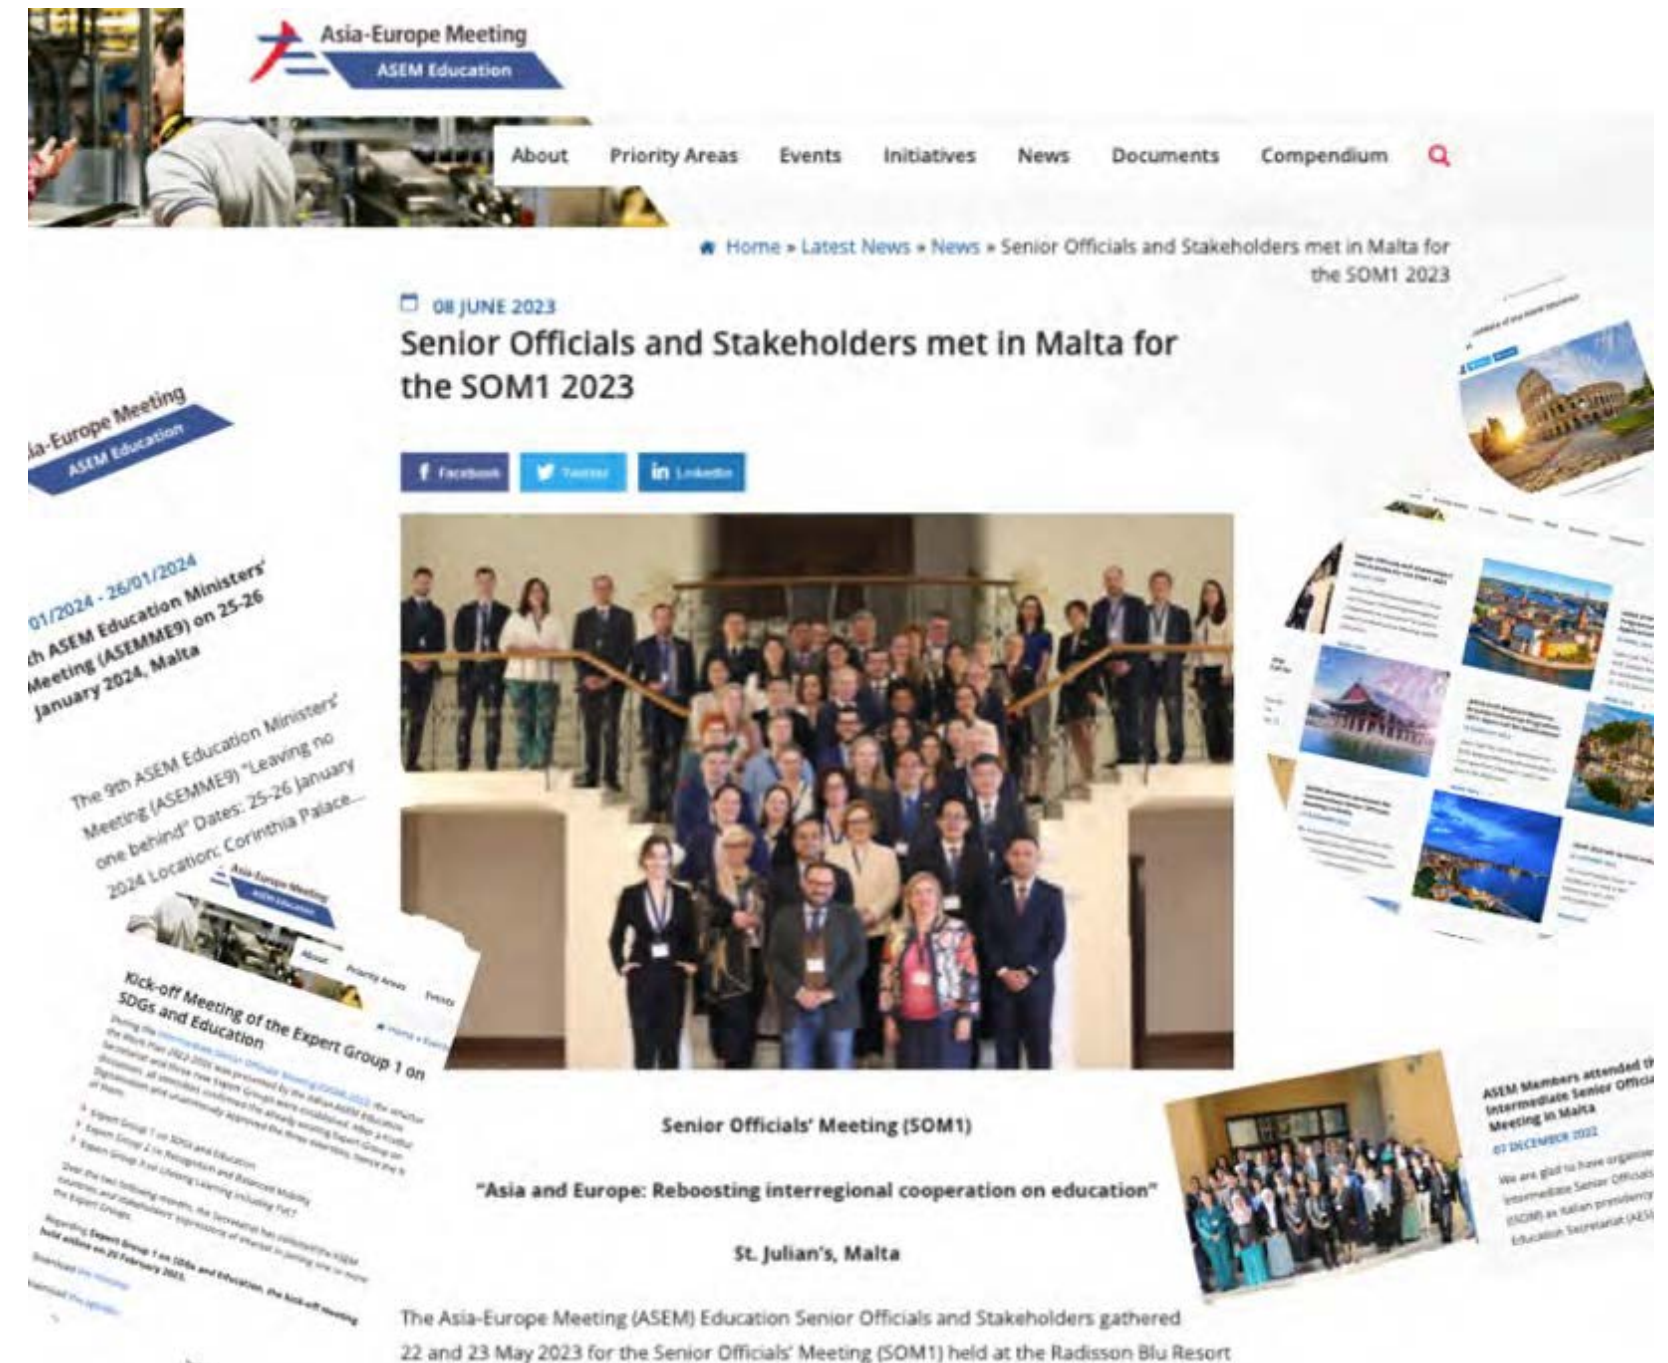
Asia-Europe Meeting
ASEM Education

About Priority Areas Events Initiatives News Documents Compendium

Home » Latest News » News » Senior Officials and Stakeholders met in Malta for the SOM1 2023

08 JUNE 2023

Senior Officials and Stakeholders met in Malta for the SOM1 2023

Facebook Twitter LinkedIn

Senior Officials' Meeting (SOM1)

"Asia and Europe: Reboosting interregional cooperation on education"

St. Julian's, Malta

The Asia-Europe Meeting (ASEM) Education Senior Officials and Stakeholders gathered 22 and 23 May 2023 for the Senior Officials' Meeting (SOM1) held at the Radisson Blu Resort

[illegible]ia-Europe Meeting
ASEM Education

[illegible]01/2024 - 26/01/2024
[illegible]th ASEM Education Ministers' Meeting (ASEMME9) on 25-26 January 2024, Malta

The 9th ASEM Education Ministers' Meeting (ASEMME9) "Leaving no one behind" Dates: 25-26 January 2024 Location: Corinthia Palace...

Asia-Europe Meeting
ASEM Education
About Priority Areas Events

Kick-off Meeting of the Expert Group 1 on SDGs and Education

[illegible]

ASEM Members attended th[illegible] Intermediate Senior Officia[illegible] Meeting in Malta
07 DECEMBER 2022
We are glad to have organise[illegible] Intermediate Senior Officials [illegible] (ISOM) as Italian presidency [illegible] Education Secretariat (AES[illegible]